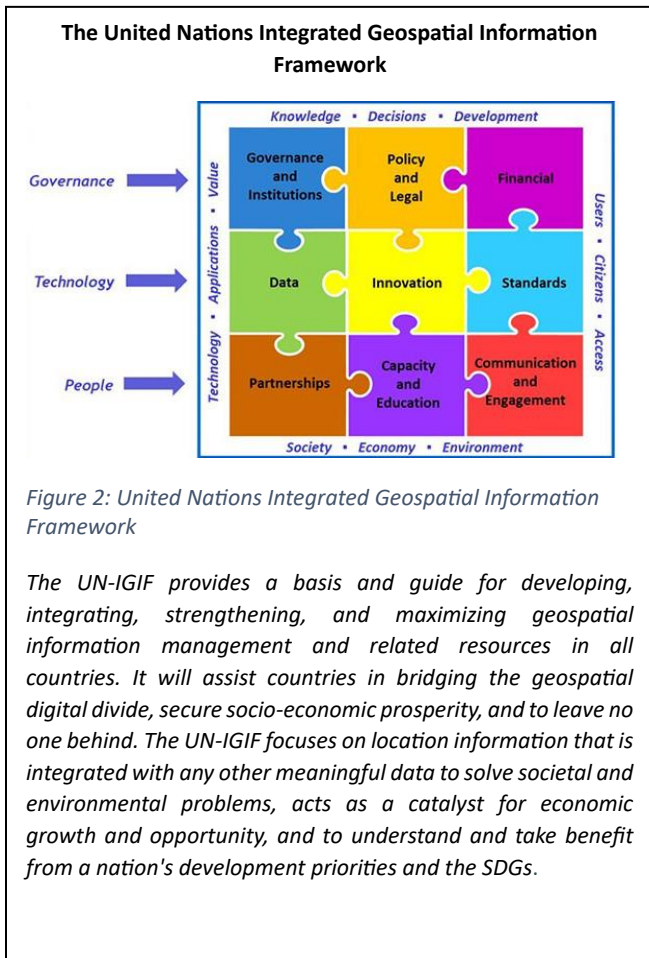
**The United Nations Integrated Geospatial Information Framework**

Knowledge • Decisions • Development

Governance

Technology

People

Technology • Applications • Value

Governance and Institutions

Policy and Legal

Financial

Data

Innovation

Standards

Partnerships

Capacity and Education

Communication and Engagement

Users • Citizens • Access

Society • Economy • Environment

*Figure 2: United Nations Integrated Geospatial Information Framework*

*The UN-IGIF provides a basis and guide for developing, integrating, strengthening, and maximizing geospatial information management and related resources in all countries. It will assist countries in bridging the geospatial digital divide, secure socio-economic prosperity, and to leave no one behind. The UN-IGIF focuses on location information that is integrated with any other meaningful data to solve societal and environmental problems, acts as a catalyst for economic growth and opportunity, and to understand and take benefit from a nation's development priorities and the SDGs.*